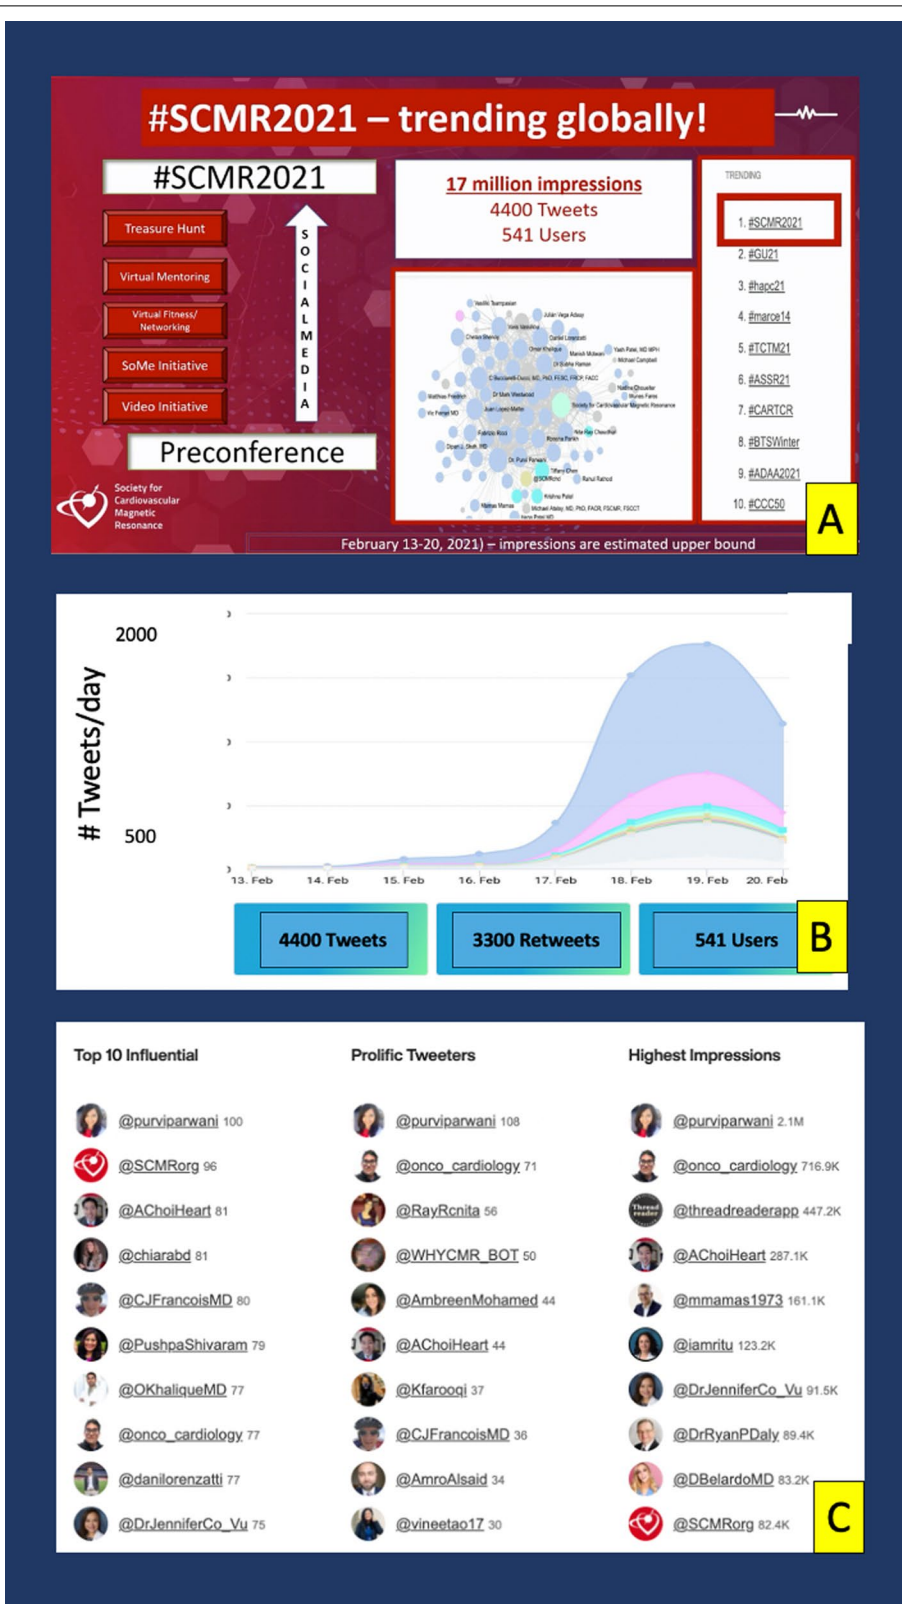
#SCMR2021 – trending globally!

#SCMR2021

Treasure Hunt

Virtual Mentoring

Virtual Fitness/ Networking

SoMe Initiative

Video Initiative

SOCIAL MEDIA

Preconference

Society for Cardiovascular Magnetic Resonance

17 million impressions
4400 Tweets
541 Users

TRENDING

1. #SCMR2021
2. #GU21
3. #hapc21
4. #marce14
5. #TCTM21
6. #ASSR21
7. #CARTCR
8. #BTSWinter
9. #ADAA2021
10. #CCC50

A

February 13-20, 2021) – impressions are estimated upper bound

2000

# Tweets/day

500

13. Feb 14. Feb 15. Feb 16. Feb 17. Feb 18. Feb 19. Feb 20. Feb

4400 Tweets

3300 Retweets

541 Users

B

Top 10 Influential

@purviparwani 100
@SCMRorg 96
@AChoiHeart 81
@chiarabd 81
@CJFrancoisMD 80
@PushpaShivaram 79
@OKhaliqueMD 77
@onco_cardiology 77
@danilorenzatti 77
@DrJenniferCo_Vu 75

Prolific Tweeters

@purviparwani 108
@onco_cardiology 71
@RayRcnita 56
@WHYCMR_BOT 50
@AmbreenMohamed 44
@AChoiHeart 44
@Kfarooqi 37
@CJFrancoisMD 36
@AmroAlsaid 34
@vineetao17 30

Highest Impressions

@purviparwani 2.1M
@onco_cardiology 716.9K
@threadreaderapp 447.2K
@AChoiHeart 287.1K
@mmamas1973 161.1K
@iamritu 123.2K
@DrJenniferCo_Vu 91.5K
@DrRyanPDaly 89.4K
@DBelardoMD 83.2K
@SCMRorg 82.4K

C